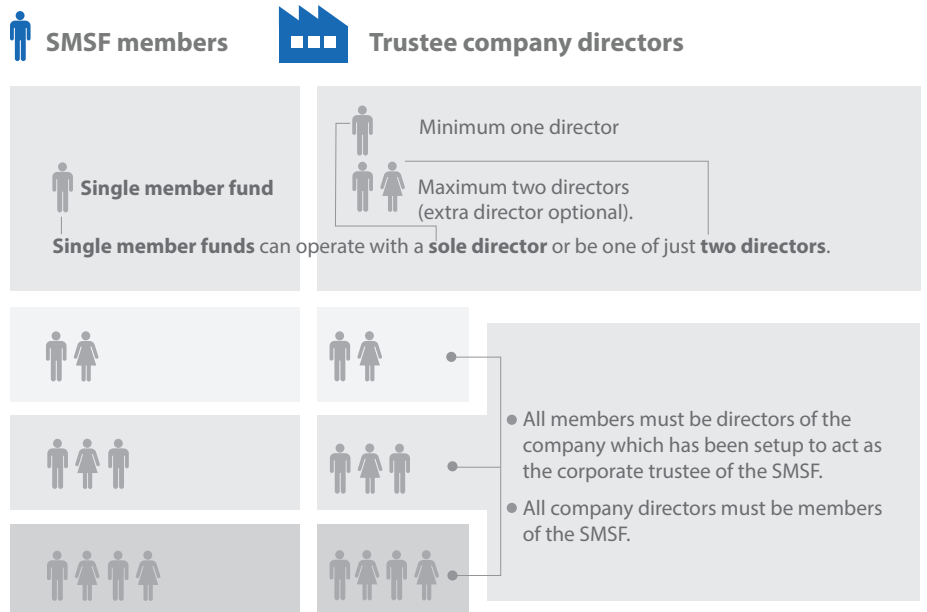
SMSF members

Trustee company directors

Single member fund

Minimum one director

Maximum two directors (extra director optional).

Single member funds can operate with a sole director or be one of just two directors.

All members must be directors of the company which has been setup to act as the corporate trustee of the SMSF.

All company directors must be members of the SMSF.